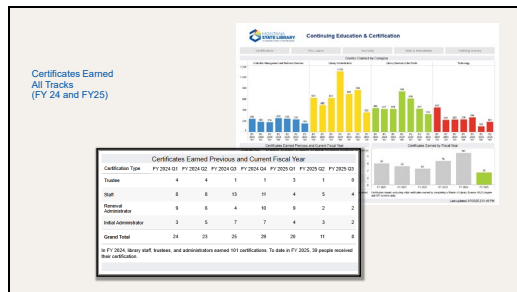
Certificates Earned
All Tracks
(FY 24 and FY25)

STATE LIBRARY
Continuing Education & Certification

Certificates Earned Previous and Current Fiscal Year

| Certification Type | FY 2024 Q1 | FY 2024 Q2 | FY 2024 Q3 | FY 2024 Q4 | FY 2025 Q1 | FY 2025 Q2 | FY 2025 Q3 |
|---|---|---|---|---|---|---|---|
| Trustee | 4 | 4 | 1 | 1 | 3 | 1 | 0 |
| Staff | 8 | 8 | 13 | 11 | 4 | 5 | 4 |
| Renewal Administrator | 9 | 6 | 4 | 10 | 9 | 2 | 2 |
| Initial Administrator | 3 | 5 | 7 | 7 | 4 | 3 | 2 |
| Grand Total | 24 | 23 | 25 | 29 | 20 | 11 | 8 |

In FY 2024, library staff, trustees, and administrators earned 101 certifications. To date in FY 2025, 39 people received their certification.